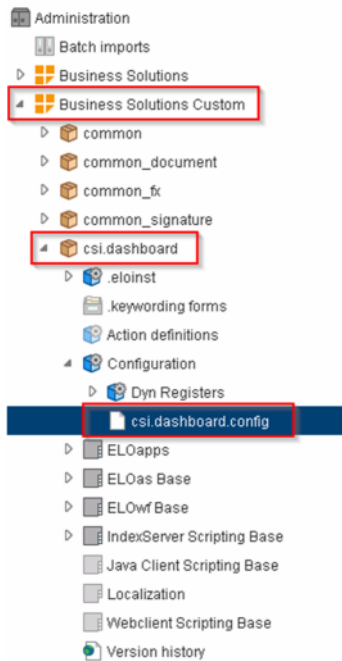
Administration
Batch imports
Business Solutions
Business Solutions Custom
common
common_document
common_fx
common_signature
csi.dashboard
.eloinst
.keywording forms
Action definitions
Configuration
Dyn Registers
csi.dashboard.config
ELOapps
ELOas Base
ELOwf Base
IndexServer Scripting Base
Java Client Scripting Base
Localization
Webclient Scripting Base
Version history